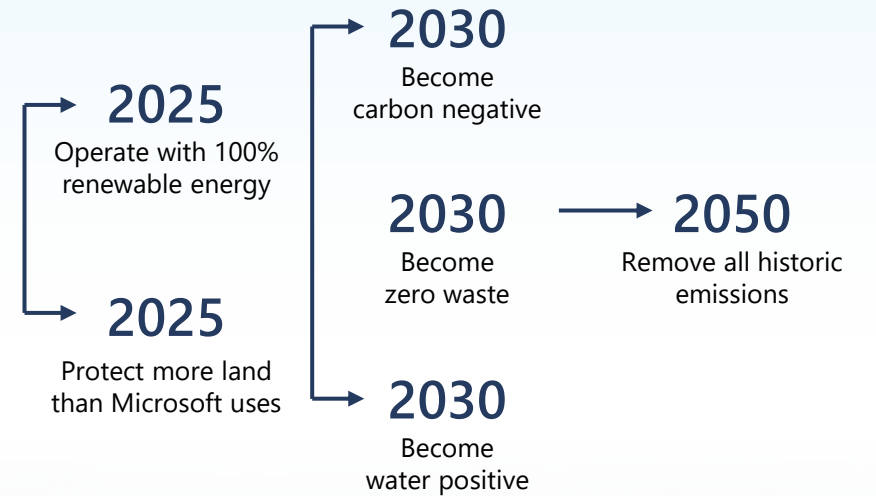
2025
Operate with 100% renewable energy

2025
Protect more land than Microsoft uses

2030
Become carbon negative

2030
Become zero waste

2030
Become water positive

2050
Remove all historic emissions